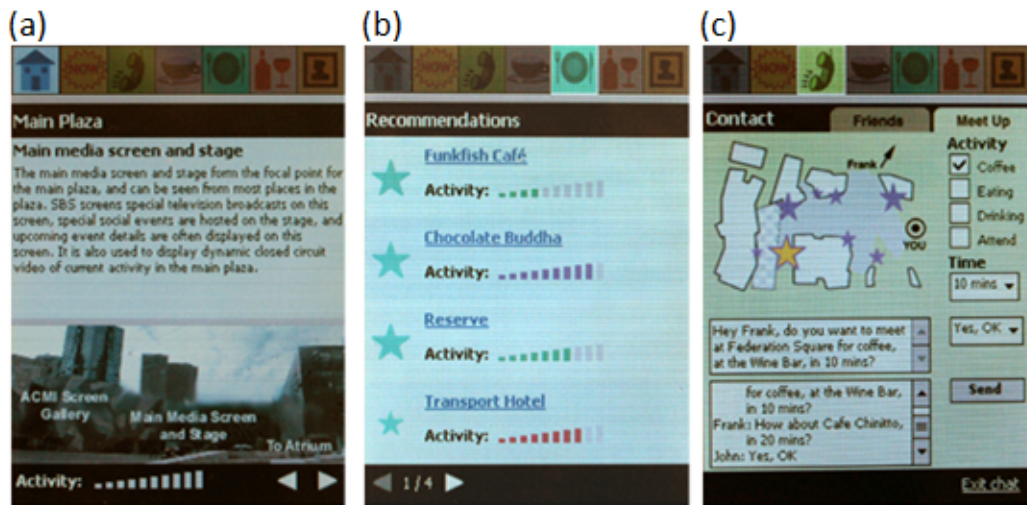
(a)

Main Plaza

Main media screen and stage

The main media screen and stage form the focal point for the main plaza, and can be seen from most places in the plaza. SBS screens special television broadcasts on this screen, special social events are hosted on the stage, and upcoming event details are often displayed on this screen. It is also used to display dynamic closed circuit video of current activity in the main plaza.

ACMI Screen Gallery

Main Media Screen and Stage

To Atrium

Activity:

(b)

Recommendations

Funkfish Café

Activity:

Chocolate Buddha

Activity:

Reserve

Activity:

Transport Hotel

Activity:

1/4

(c)

Contact

Friends

Meet Up

Activity

Coffee

Eating

Drinking

Attend

Time

10 mins

Frank

YOU

Hey Frank, do you want to meet at Federation Square for coffee, at the Wine Bar, in 10 mins?

Yes, OK

for coffee, at the Wine Bar, in 10 mins?
Frank: How about Cafe Chinitto, in 20 mins?
John: Yes, OK

Send

Exit chat